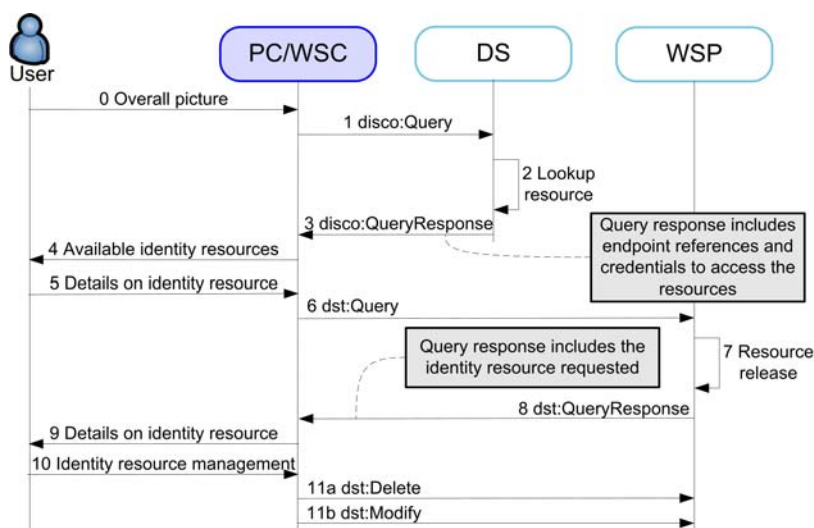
User

PC/WSC

DS

WSP

0 Overall picture

1 disco:Query

2 Lookup resource

3 disco:QueryResponse

Query response includes endpoint references and credentials to access the resources

4 Available identity resources

5 Details on identity resource

6 dst:Query

Query response includes the identity resource requested

7 Resource release

8 dst:QueryResponse

9 Details on identity resource

10 Identity resource management

11a dst:Delete

11b dst:Modify